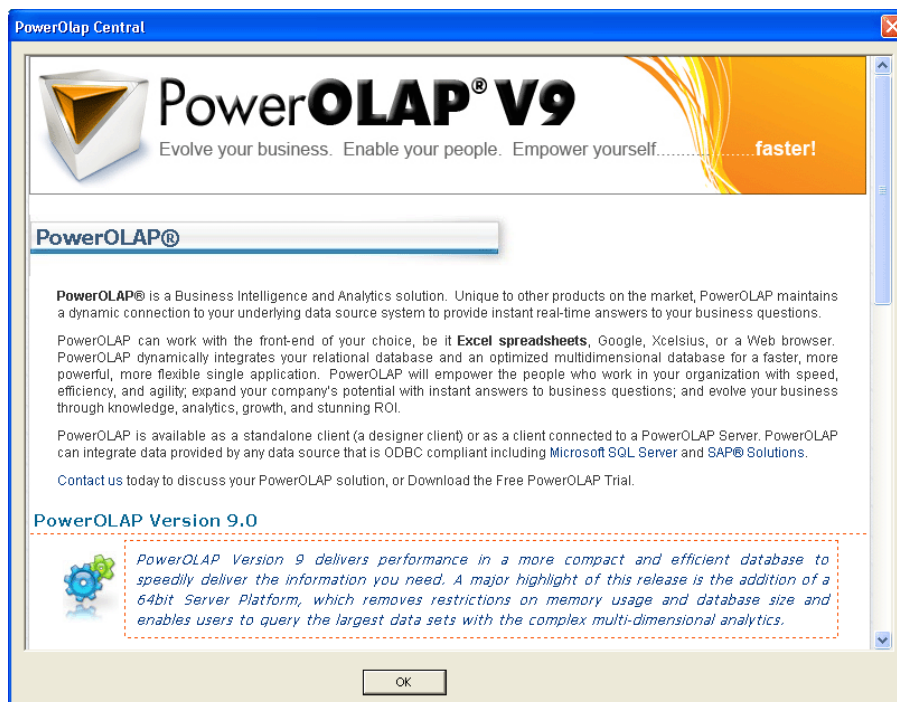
PowerOlap Central

PowerOLAP® V9

Evolve your business. Enable your people. Empower yourself..................faster!

PowerOLAP®

PowerOLAP® is a Business Intelligence and Analytics solution. Unique to other products on the market, PowerOLAP maintains a dynamic connection to your underlying data source system to provide instant real-time answers to your business questions.

PowerOLAP can work with the front-end of your choice, be it Excel spreadsheets, Google, Xcelsius, or a Web browser. PowerOLAP dynamically integrates your relational database and an optimized multidimensional database for a faster, more powerful, more flexible single application. PowerOLAP will empower the people who work in your organization with speed, efficiency, and agility; expand your company's potential with instant answers to business questions; and evolve your business through knowledge, analytics, growth, and stunning ROI.

PowerOLAP is available as a standalone client (a designer client) or as a client connected to a PowerOLAP Server. PowerOLAP can integrate data provided by any data source that is ODBC compliant including Microsoft SQL Server and SAP® Solutions.

Contact us today to discuss your PowerOLAP solution, or Download the Free PowerOLAP Trial.

PowerOLAP Version 9.0

PowerOLAP Version 9 delivers performance in a more compact and efficient database to speedily deliver the information you need. A major highlight of this release is the addition of a 64bit Server Platform, which removes restrictions on memory usage and database size and enables users to query the largest data sets with the complex multi-dimensional analytics.

OK